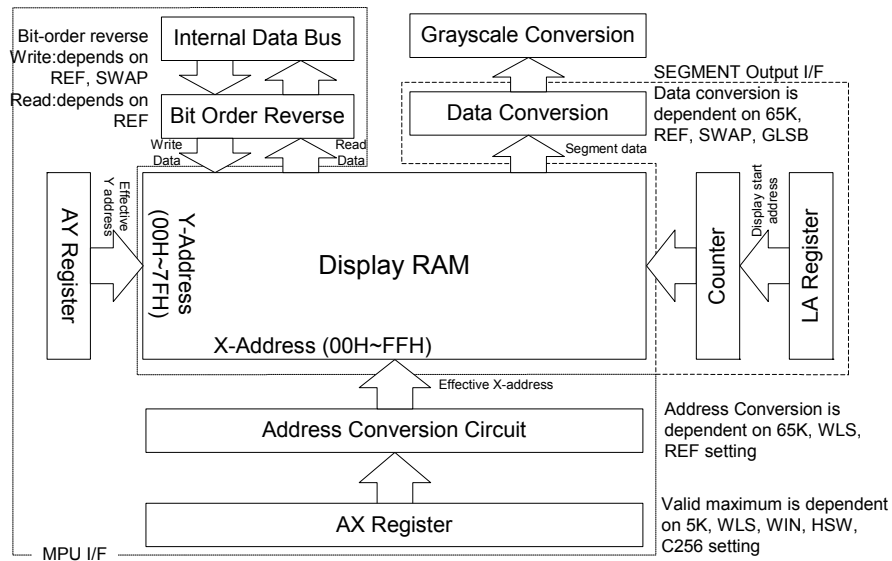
Bit-order reverse
Write:depends on REF, SWAP
Read:depends on REF

Internal Data Bus

Bit Order Reverse

Write Data

Read Data

Grayscale Conversion

SEGMENT Output I/F
Data conversion is dependent on 65K, REF, SWAP, GLSB

Data Conversion

Segment data

AY Register

Effective Y address

Y-Address (00H~7FH)

Display RAM

X-Address (00H~FFH)

Counter

Display start address

LA Register

Effective X-address

Address Conversion Circuit

Address Conversion is dependent on 65K, WLS, REF setting

AX Register

Valid maximum is dependent on 5K, WLS, WIN, HSW, C256 setting

MPU I/F